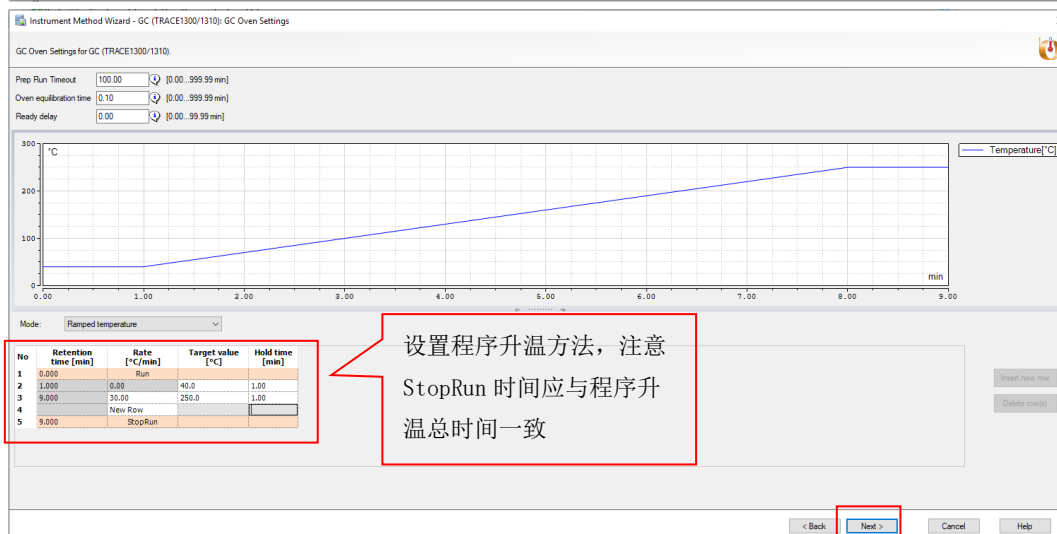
Instrument Method Wizard - GC (TRACE1300/1310): GC Oven Settings

GC Oven Settings for GC (TRACE1300/1310).

Prep Run Timeout 100.00 [0.00...999.99 min]
Oven equilibration time 0.10 [0.00...999.99 min]
Ready delay 0.00 [0.00...99.99 min]

300
°C
200
100
0
0.00 1.00 2.00 3.00 4.00 5.00 6.00 7.00 8.00 9.00
min

Temperature[°C]

Mode: Ramped temperature

| No | Retention time [min] | Rate [°C/min] | Target value [°C] | Hold time [min] |
|---|---|---|---|---|
| 1 | 0.000 | Run | | |
| 2 | 1.000 | 0.00 | 40.0 | 1.00 |
| 3 | 9.000 | 30.00 | 250.0 | 1.00 |
| 4 | | New Row | | |
| 5 | 9.000 | StopRun | | |

设置程序升温方法，注意 StopRun 时间应与程序升温总时间一致

Insert new row
Delete row(s)

< Back Next > Cancel Help